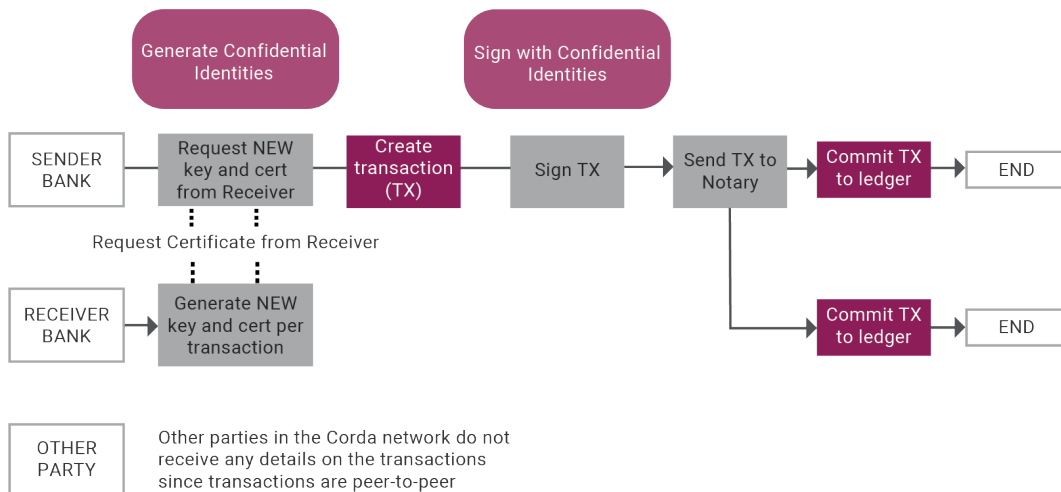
Generate Confidential Identities

Sign with Confidential Identities

SENDER BANK

Request NEW key and cert from Receiver

Create transaction (TX)

Sign TX

Send TX to Notary

Commit TX to ledger

END

Request Certificate from Receiver

RECEIVER BANK

Generate NEW key and cert per transaction

Commit TX to ledger

END

OTHER PARTY

Other parties in the Corda network do not receive any details on the transactions since transactions are peer-to-peer